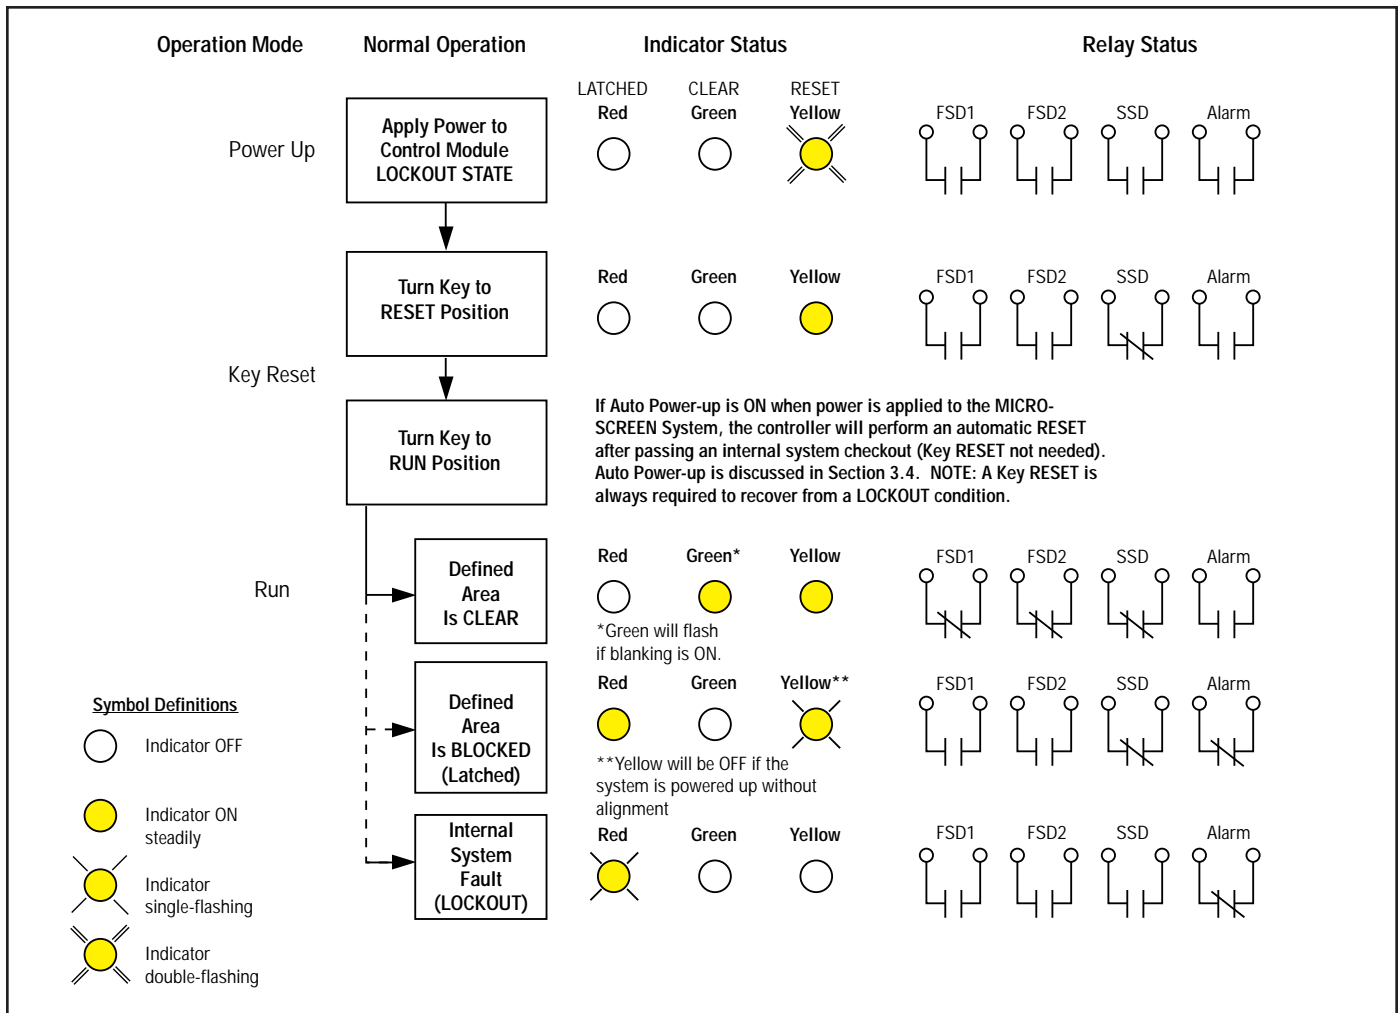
Operation Mode

Normal Operation

Indicator Status

Relay Status

Power Up

Apply Power to Control Module LOCKOUT STATE

LATCHED Red

CLEAR Green

RESET Yellow

FSD1 FSD2 SSD Alarm

Turn Key to RESET Position

Red Green Yellow

FSD1 FSD2 SSD Alarm

Key Reset

Turn Key to RUN Position

If Auto Power-up is ON when power is applied to the MICRO-SCREEN System, the controller will perform an automatic RESET after passing an internal system checkout (Key RESET not needed). Auto Power-up is discussed in Section 3.4. NOTE: A Key RESET is always required to recover from a LOCKOUT condition.

Run

Defined Area Is CLEAR

Red Green* Yellow

*Green will flash if blanking is ON.

FSD1 FSD2 SSD Alarm

Defined Area Is BLOCKED (Latched)

Red Green Yellow**

**Yellow will be OFF if the system is powered up without alignment

FSD1 FSD2 SSD Alarm

Internal System Fault (LOCKOUT)

Red Green Yellow

FSD1 FSD2 SSD Alarm

Symbol Definitions

Indicator OFF

Indicator ON steadily

Indicator single-flashing

Indicator double-flashing